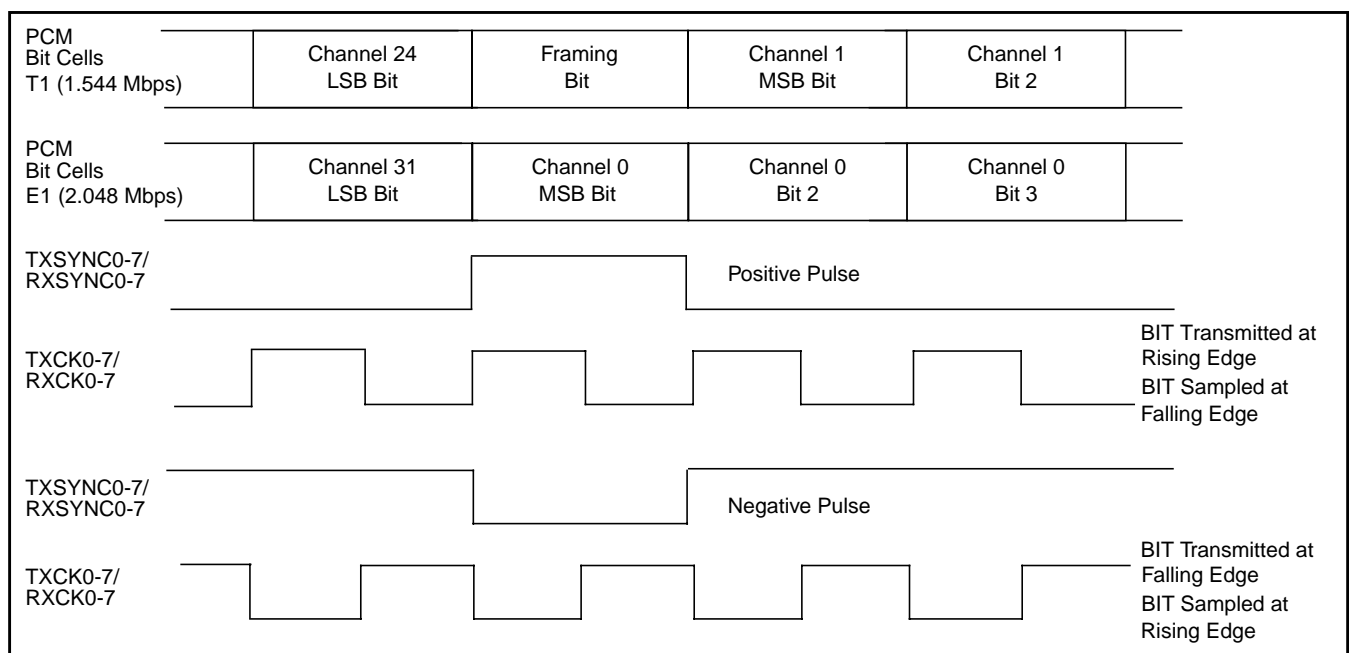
PCM
Bit Cells
T1 (1.544 Mbps)

Channel 24
LSB Bit

Framing
Bit

Channel 1
MSB Bit

Channel 1
Bit 2

PCM
Bit Cells
E1 (2.048 Mbps)

Channel 31
LSB Bit

Channel 0
MSB Bit

Channel 0
Bit 2

Channel 0
Bit 3

TXSYNC0-7/
RXSYNC0-7

Positive Pulse

TXCK0-7/
RXCK0-7

BIT Transmitted at
Rising Edge
BIT Sampled at
Falling Edge

TXSYNC0-7/
RXSYNC0-7

Negative Pulse

TXCK0-7/
RXCK0-7

BIT Transmitted at
Falling Edge
BIT Sampled at
Rising Edge